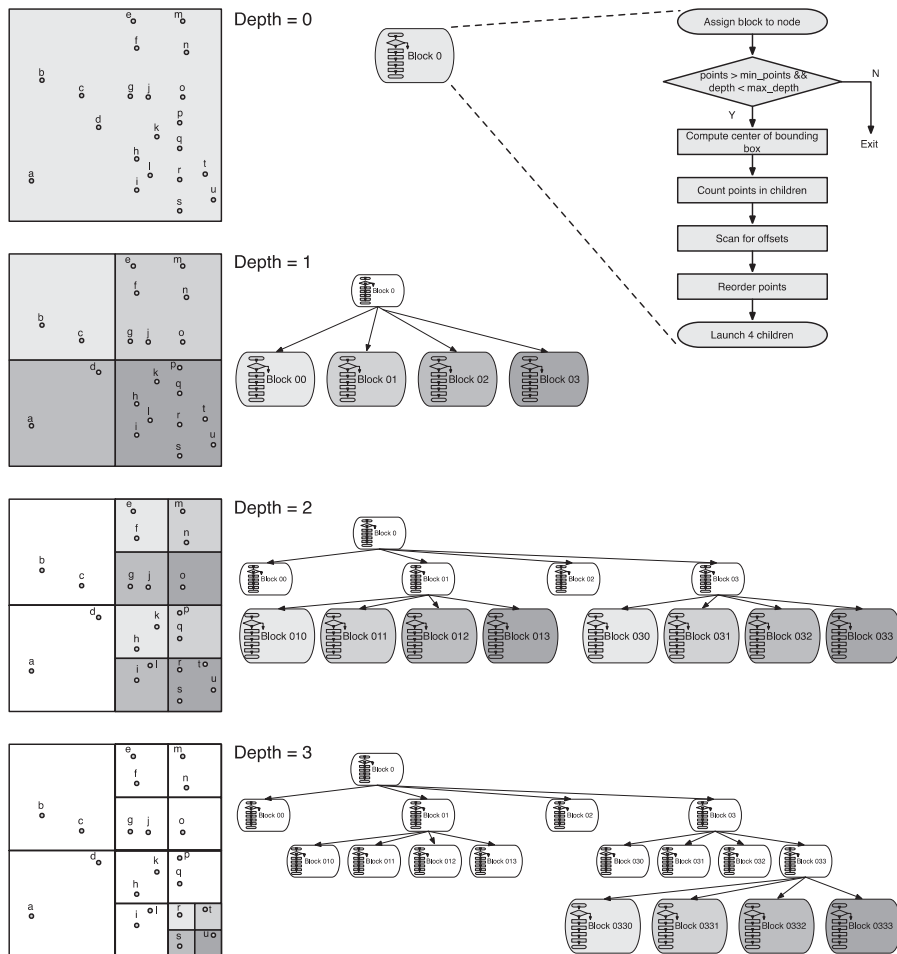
e m
f n
b c g j o
d p k q
h l r t
a i u
s

Depth = 0

Block 0

Assign block to node

points > min_points && depth < max_depth

N

Y

Exit

Compute center of bounding box

Count points in children

Scan for offsets

Reorder points

Launch 4 children

e m
f n
b c g j o
d p k q
h l r t
a i u
s

Depth = 1

Block 0

Block 00
Block 01
Block 02
Block 03

e m
f n
b c g j o
d k p q
h
a i l r t u
s

Depth = 2

Block 0

Block 00
Block 01
Block 02
Block 03

Block 010
Block 011
Block 012
Block 013
Block 030
Block 031
Block 032
Block 033

e m
f n
b c g j o
d k p q
h
a i l r t
s u

Depth = 3

Block 0

Block 00
Block 01
Block 02
Block 03

Block 010
Block 011
Block 012
Block 013
Block 030
Block 031
Block 032
Block 033

Block 0330
Block 0331
Block 0332
Block 0333